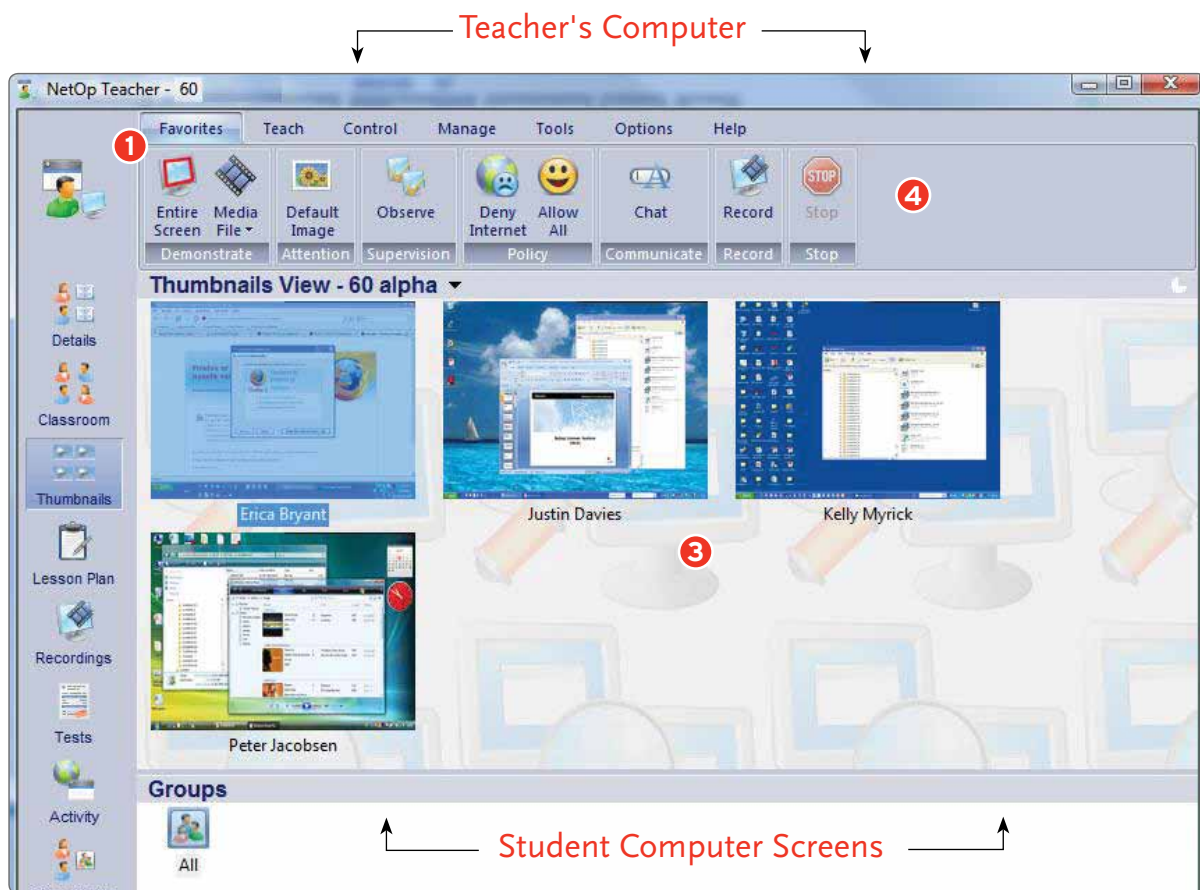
Teacher's Computer

NetOp Teacher - 60

Favorites Teach Control Manage Tools Options Help

1

Entire Screen
Media File
Demonstrate

Default Image
Attention

Observe
Supervision

Deny Internet
Allow All
Policy

Chat
Communicate

Record
Record

Stop
Stop

4

Details
Classroom
Thumbnails
Lesson Plan
Recordings
Tests
Activity

Thumbnails View - 60 alpha

Erica Bryant
Justin Davies
Kelly Myrick
Peter Jacobsen

3

Groups

All

Student Computer Screens